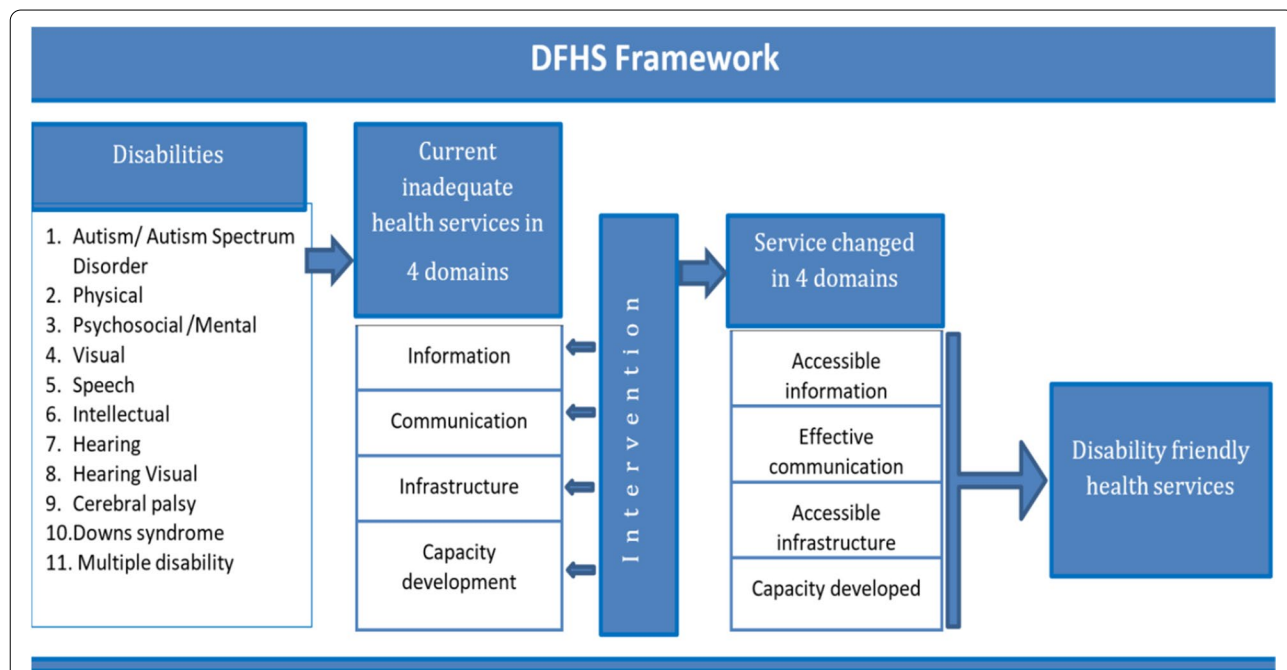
DFHS Framework

Disabilities

1. Autism/ Autism Spectrum Disorder
2. Physical
3. Psychosocial /Mental
4. Visual
5. Speech
6. Intellectual
7. Hearing
8. Hearing Visual
9. Cerebral palsy
10.Downs syndrome
11. Multiple disability

Current inadequate health services in 4 domains

Information

Communication

Infrastructure

Capacity development

Intervention

Service changed in 4 domains

Accessible information

Effective communication

Accessible infrastructure

Capacity developed

Disability friendly health services